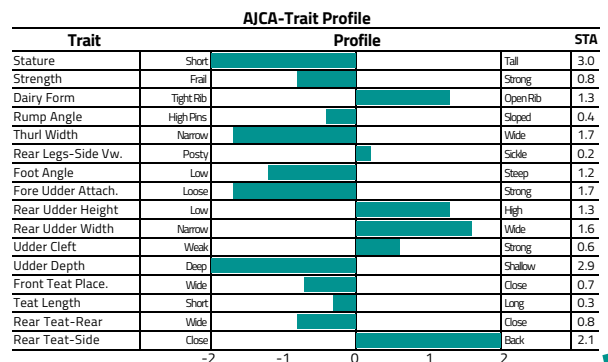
AJCA-Trait Profile

| Trait | | Profile | | STA |
|---|---|---|---|---|
| Stature | Short | | Tall | 3.0 |
| Strength | Frail | | Strong | 0.8 |
| Dairy Form | Tight Rib | | Open Rib | 1.3 |
| Rump Angle | High Pins | | Sloped | 0.4 |
| Thurl Width | Narrow | | Wide | 1.7 |
| Rear Legs-Side Vw. | Posty | | Sickle | 0.2 |
| Foot Angle | Low | | Steep | 1.2 |
| Fore Udder Attach. | Loose | | Strong | 1.7 |
| Rear Udder Height | Low | | High | 1.3 |
| Rear Udder Width | Narrow | | Wide | 1.6 |
| Udder Cleft | Weak | | Strong | 0.6 |
| Udder Depth | Deep | | Shallow | 2.9 |
| Front Teat Place. | Wide | | Close | 0.7 |
| Teat Length | Short | | Long | 0.3 |
| Rear Teat-Rear | Wide | | Close | 0.8 |
| Rear Teat-Side | Close | | Back | 2.1 |

-2 -1 0 1 2